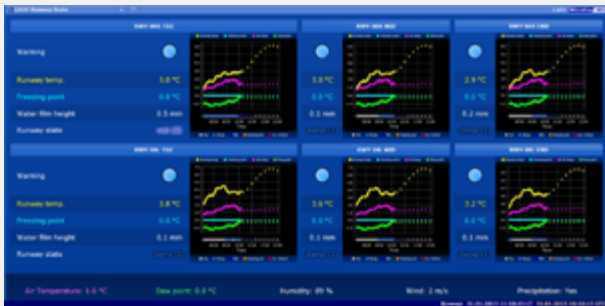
Warning

Runway temp. 3.0 °C

Freezing point 0.0 °C

Water film height 0.5 mm

Runway state

3.0 °C

0.0 °C

0.1 mm

2.9 °C

0.0 °C

0.2 mm

Warning

Runway temp. 3.8 °C

Freezing point 0.0 °C

Water film height 0.1 mm

Runway state

3.6 °C

0.0 °C

0.1 mm

3.2 °C

0.0 °C

0.1 mm

Air Temperature: 1.1 °C

Dew point: 0.3 °C

Humidity: 89 %

Wind: 2 m/s

Precipitation: Yes